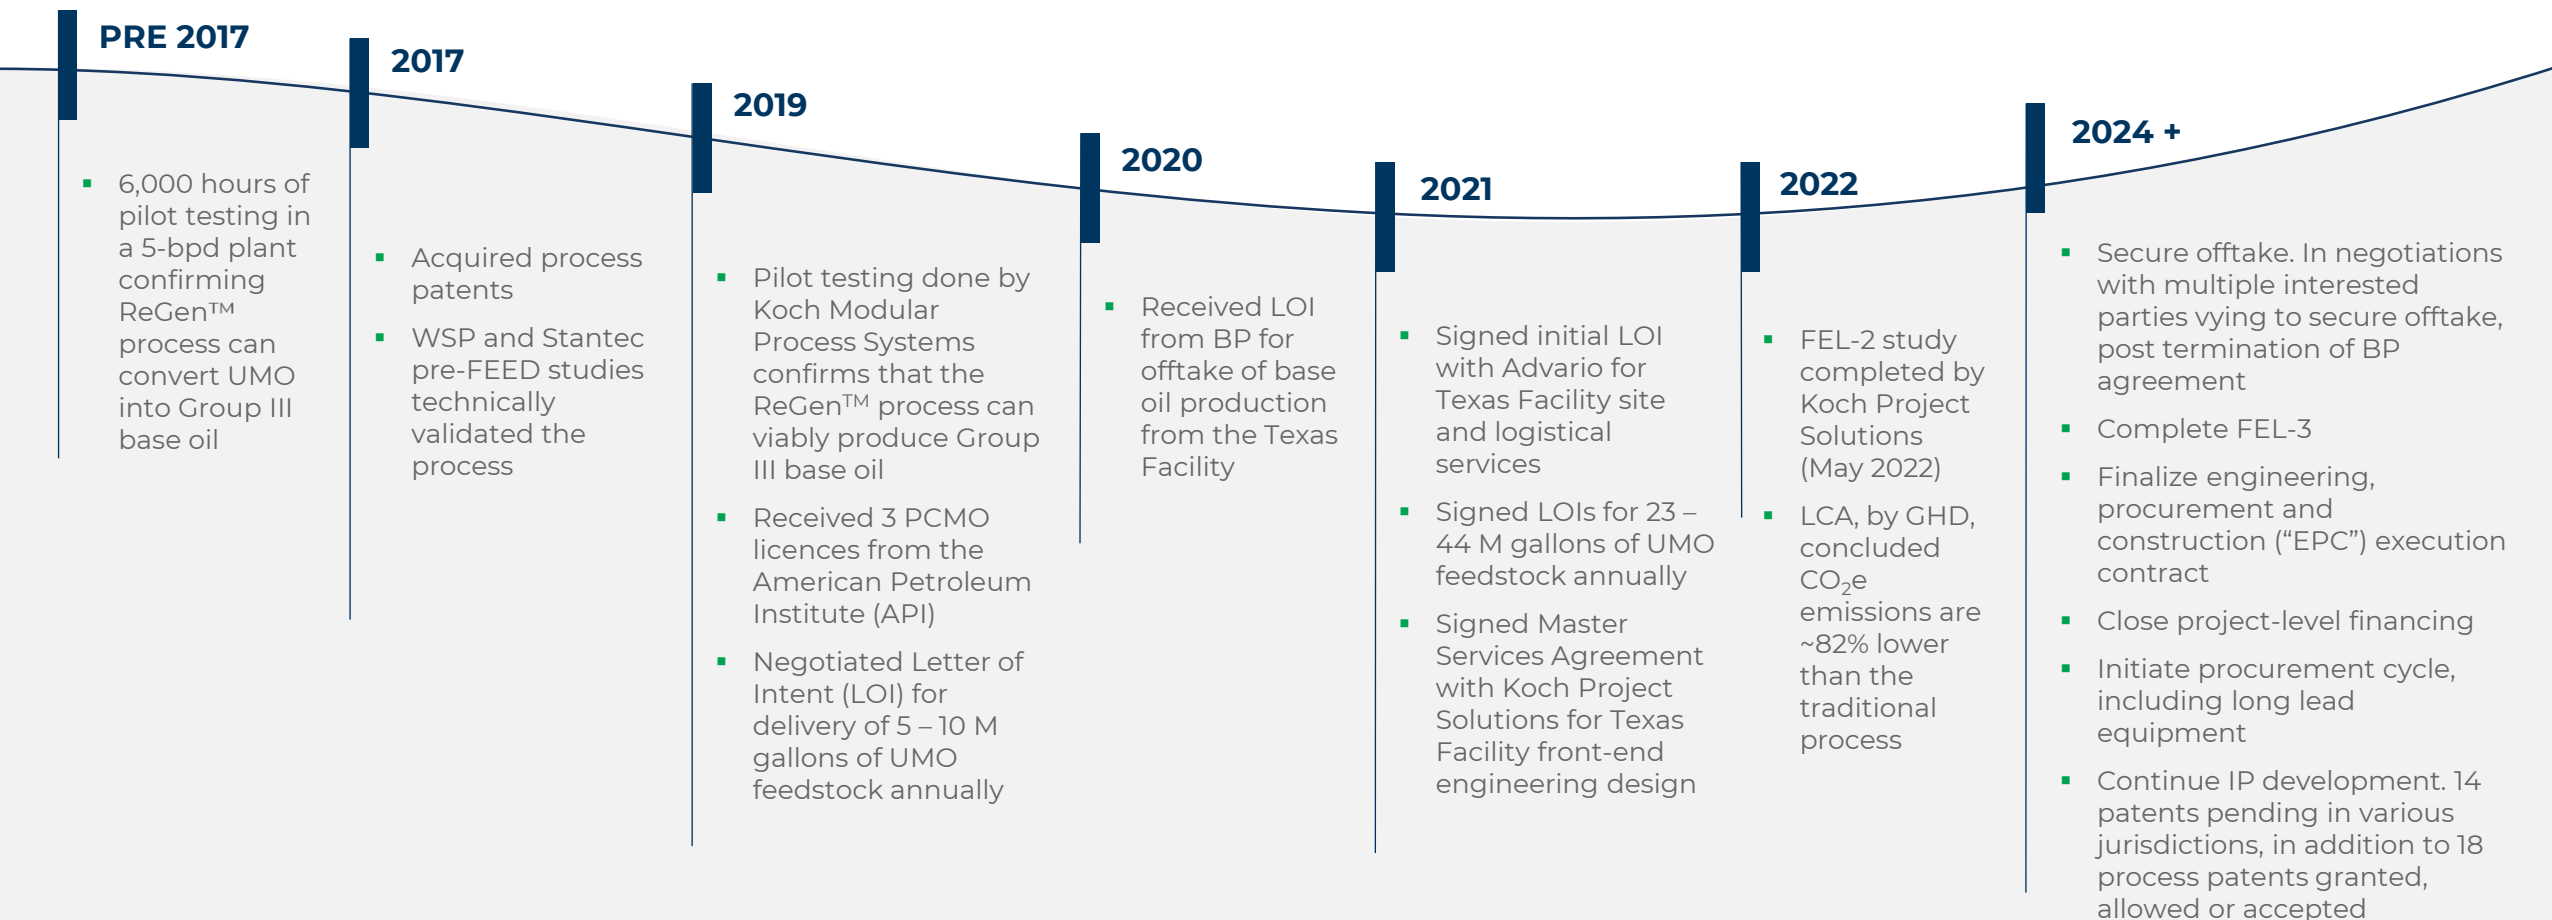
PRE 2017

▪ 6,000 hours of pilot testing in a 5-bpd plant confirming ReGen™ process can convert UMO into Group III base oil

2017

▪ Acquired process patents

▪ WSP and Stantec pre-FEED studies technically validated the process

2019

▪ Pilot testing done by Koch Modular Process Systems confirms that the ReGen™ process can viably produce Group III base oil

▪ Received 3 PCMO licences from the American Petroleum Institute (API)

▪ Negotiated Letter of Intent (LOI) for delivery of 5 – 10 M gallons of UMO feedstock annually

2020

▪ Received LOI from BP for offtake of base oil production from the Texas Facility

2021

▪ Signed initial LOI with Advario for Texas Facility site and logistical services

▪ Signed LOIs for 23 – 44 M gallons of UMO feedstock annually

▪ Signed Master Services Agreement with Koch Project Solutions for Texas Facility front-end engineering design

2022

▪ FEL-2 study completed by Koch Project Solutions (May 2022)

▪ LCA, by GHD, concluded $CO_2e$ emissions are ~82% lower than the traditional process

2024 +

▪ Secure offtake. In negotiations with multiple interested parties vying to secure offtake, post termination of BP agreement

▪ Complete FEL-3

▪ Finalize engineering, procurement and construction (“EPC”) execution contract

▪ Close project-level financing

▪ Initiate procurement cycle, including long lead equipment

▪ Continue IP development. 14 patents pending in various jurisdictions, in addition to 18 process patents granted, allowed or accepted